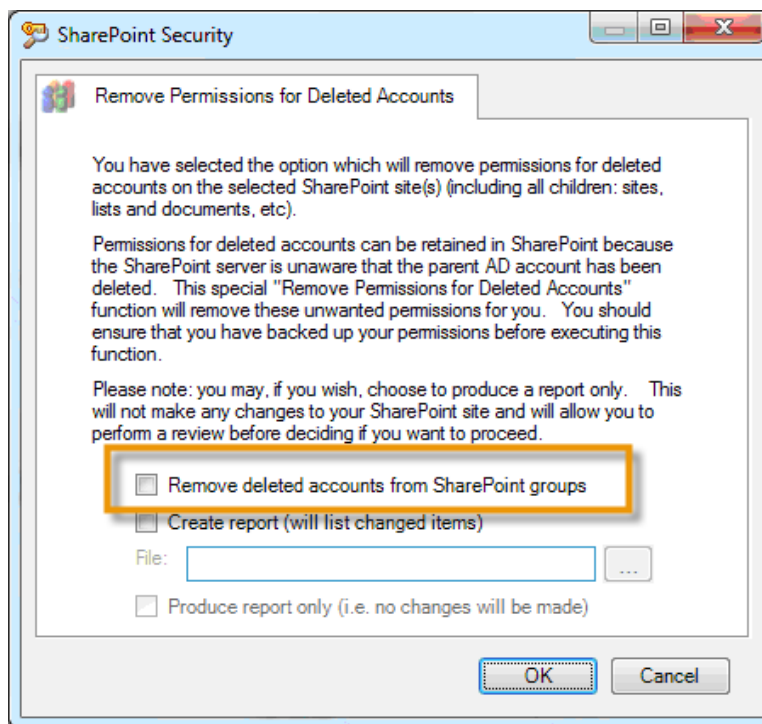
SharePoint Security

Remove Permissions for Deleted Accounts

You have selected the option which will remove permissions for deleted accounts on the selected SharePoint site(s) (including all children: sites, lists and documents, etc).

Permissions for deleted accounts can be retained in SharePoint because the SharePoint server is unaware that the parent AD account has been deleted. This special "Remove Permissions for Deleted Accounts" function will remove these unwanted permissions for you. You should ensure that you have backed up your permissions before executing this function.

Please note: you may, if you wish, choose to produce a report only. This will not make any changes to your SharePoint site and will allow you to perform a review before deciding if you want to proceed.

Remove deleted accounts from SharePoint groups

Create report (will list changed items)

File:

...

Produce report only (i.e. no changes will be made)

OK

Cancel